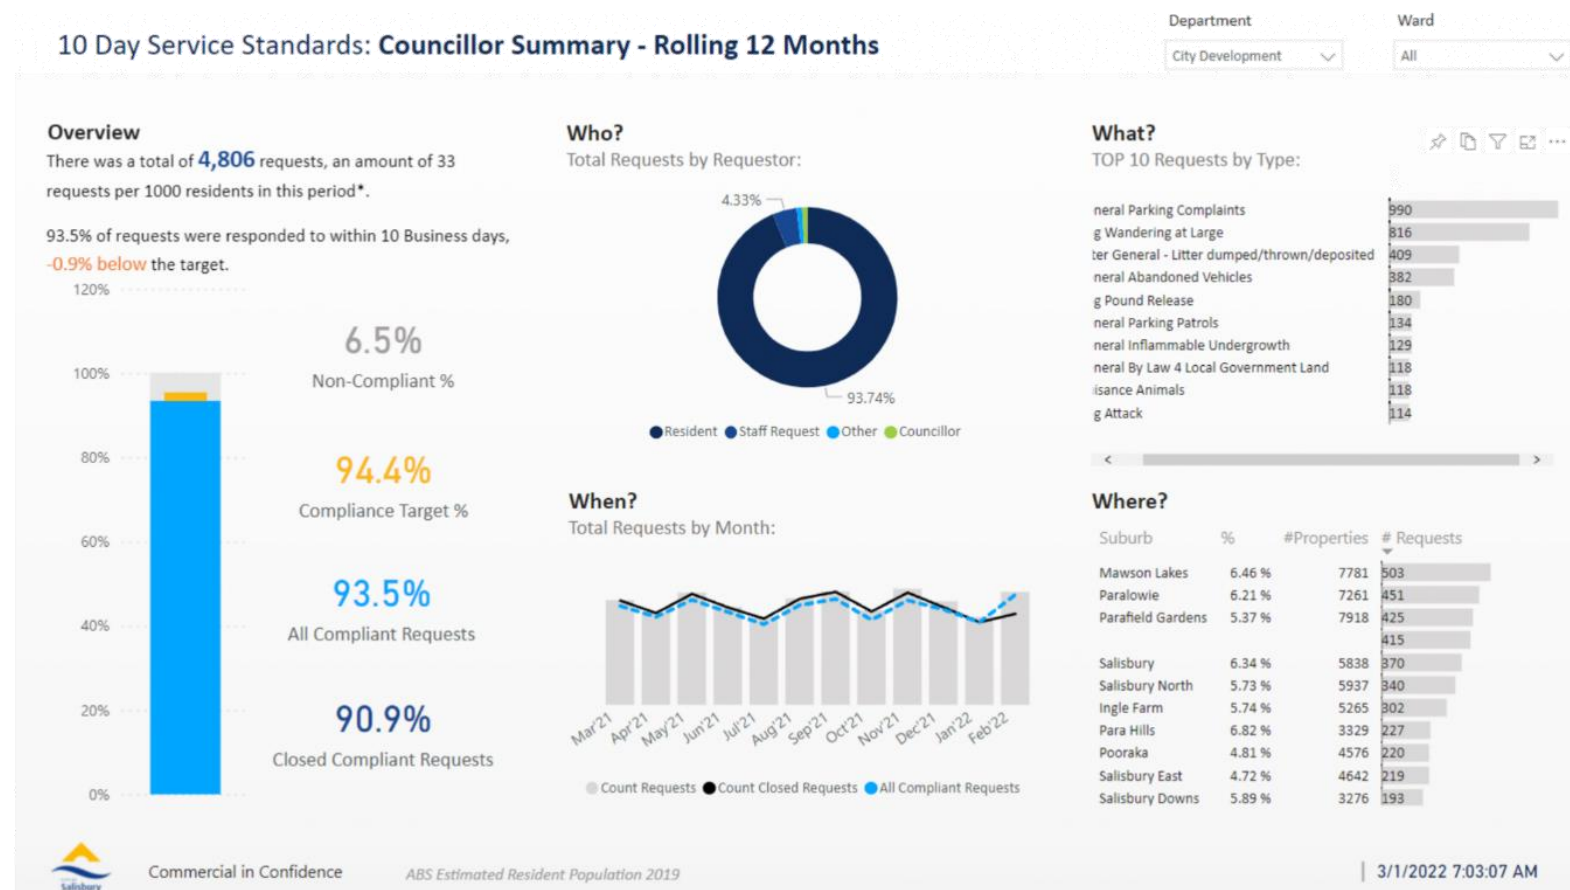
10 Day Service Standards: Councillor Summary - Rolling 12 Months

Department
City Development

Ward
All

Overview
There was a total of 4,806 requests, an amount of 33 requests per 1000 residents in this period*.

93.5% of requests were responded to within 10 Business days, -0.9% below the target.

120%
100%
80%
60%
40%
20%
0%

6.5%
Non-Compliant %

94.4%
Compliance Target %

93.5%
All Compliant Requests

90.9%
Closed Compliant Requests

Who?
Total Requests by Requestor:

4.33%
93.74%

Resident Staff Request Other Councillor

When?
Total Requests by Month:

Mar'21 Apr'21 May'21 Jun'21 Jul'21 Aug'21 Sep'21 Oct'21 Nov'21 Dec'21 Jan'22 Feb'22

Count Requests Count Closed Requests All Compliant Requests

What?
TOP 10 Requests by Type:

| | |
|---|---|
| neral Parking Complaints | 990 |
| g Wandering at Large | 816 |
| ter General - Litter dumped/thrown/deposited | 409 |
| neral Abandoned Vehicles | 382 |
| g Pound Release | 180 |
| neral Parking Patrols | 134 |
| neral Inflammable Undergrowth | 129 |
| neral By Law 4 Local Government Land | 118 |
| isance Animals | 118 |
| g Attack | 114 |

Where?

| Suburb | % | #Properties | # Requests |
|---|---|---|---|
| Mawson Lakes | 6.46 % | 7781 | 503 |
| Paralowie | 6.21 % | 7261 | 451 |
| Parafield Gardens | 5.37 % | 7918 | 425 |
| | | | 415 |
| Salisbury | 6.34 % | 5838 | 370 |
| Salisbury North | 5.73 % | 5937 | 340 |
| Ingle Farm | 5.74 % | 5265 | 302 |
| Para Hills | 6.82 % | 3329 | 227 |
| Pooraka | 4.81 % | 4576 | 220 |
| Salisbury East | 4.72 % | 4642 | 219 |
| Salisbury Downs | 5.89 % | 3276 | 193 |

Salisbury
Commercial in Confidence
ABS Estimated Resident Population 2019
3/1/2022 7:03:07 AM